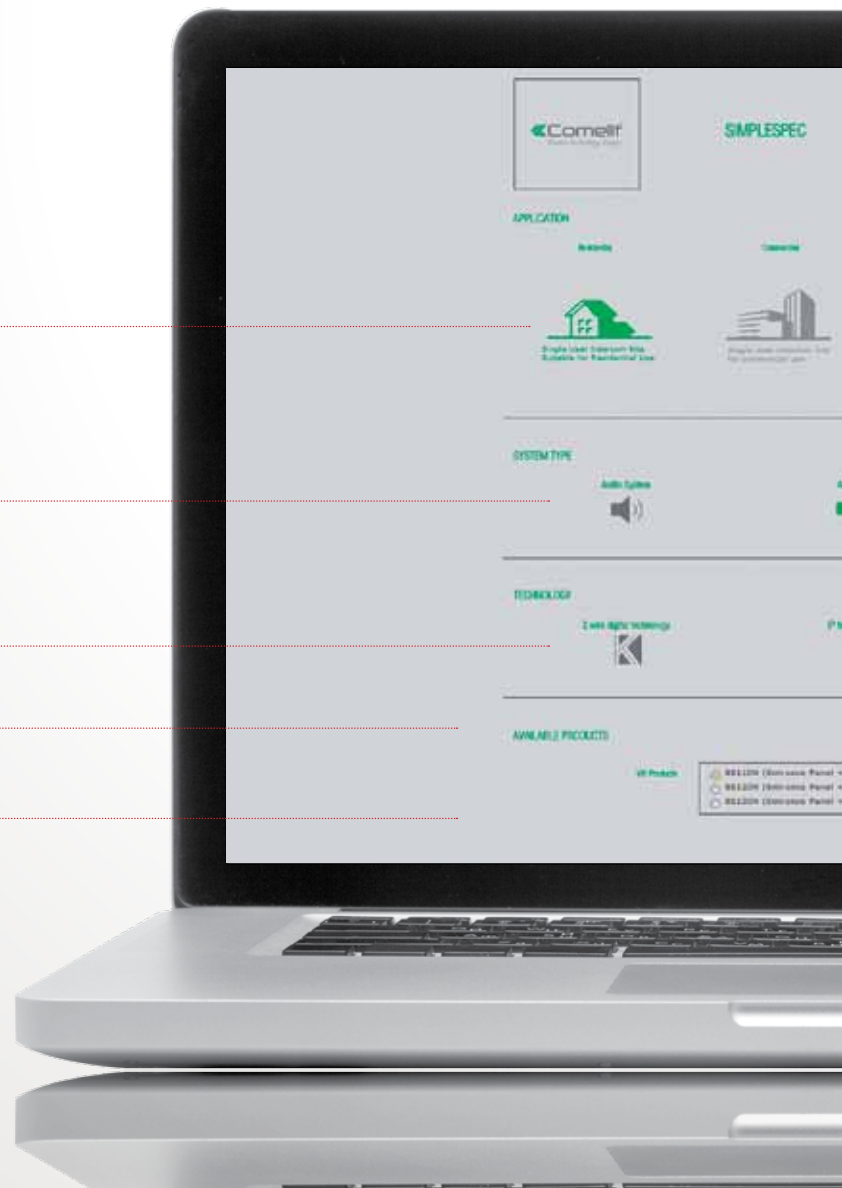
Comelit

SIMPLESPEC

APPLICATION

Residential

Commercial

Single User Intercom Kits Suitable for Residential Use

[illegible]

SYSTEM TYPE

Audio System

TECHNOLOGY

2 wire digital technology

IP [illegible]

AVAILABLE PRODUCTS

VIP Products

8612DN (Entrance Panel + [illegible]
8612DN (Entrance Panel + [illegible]
8612DN (Entrance Panel + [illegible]